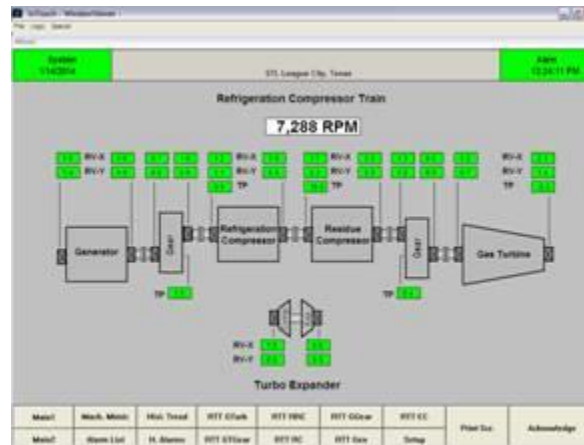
InTouch - WindowViewer

File Logic Special

System
1/14/2014

STL League City, Texas

Alarm
12:24:11 PM

Refrigeration Compressor Train

7,288 RPM

RV-X
RV-Y

RV-X
RV-Y
TP

RV-X
RV-Y
TP

RV-X
RV-Y
TP

Generator

Gear

Refrigeration
Compressor

Residue
Compressor

Gear

Gas Turbine

TP

TP

RV-X
RV-Y

Turbo Expander

| Main1 | Mach. Mntr | Hist. Trend | RTT GTurb | RTT RRC | RTT GGear | RTT CC | Print Scr. | Acknowledge |
|---|---|---|---|---|---|---|---|---|
| Main2 | Alarm List | H. Alarms | RTT GTGear | RTT RC | RTT Gen | Setup | | |